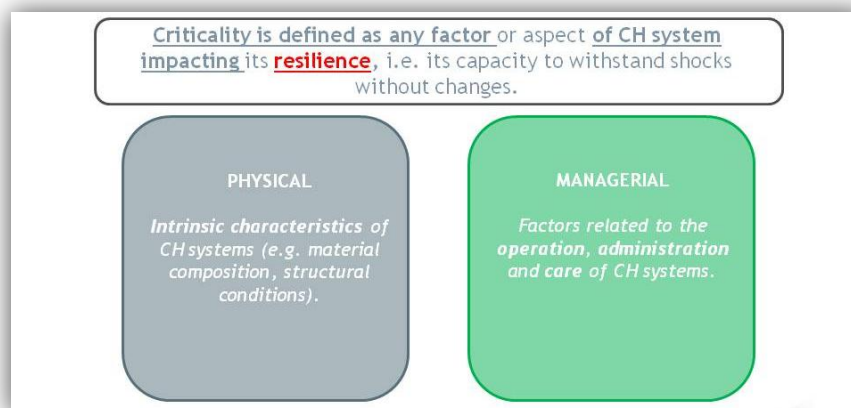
Criticality is defined as any factor or aspect of CH system impacting its resilience, i.e. its capacity to withstand shocks without changes.

PHYSICAL

Intrinsic characteristics of CH systems (e.g. material composition, structural conditions).

MANAGERIAL

Factors related to the operation, administration and care of CH systems.